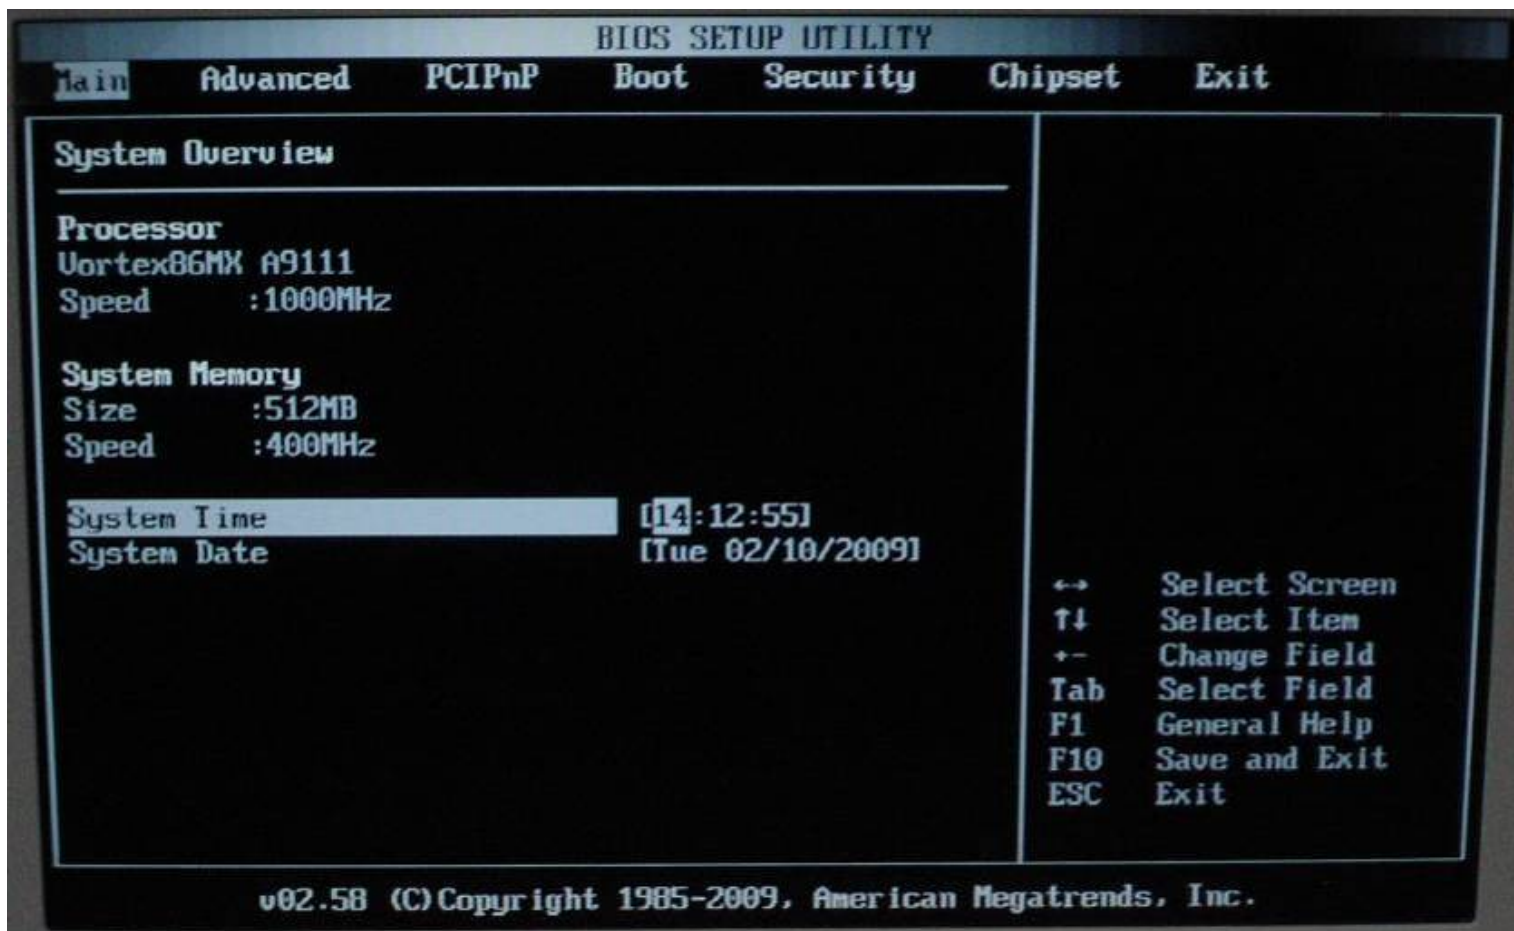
BIOS SETUP UTILITY

Main Advanced PCIPnP Boot Security Chipset Exit

System Overview

Processor
Vortex86MX A9111
Speed :1000MHz

System Memory
Size :512MB
Speed :400MHz

System Time [14:12:55]
System Date [Tue 02/10/2009]

↔ Select Screen
↑↓ Select Item
+- Change Field
Tab Select Field
F1 General Help
F10 Save and Exit
ESC Exit

v02.58 (C)Copyright 1985-2009, American Megatrends, Inc.